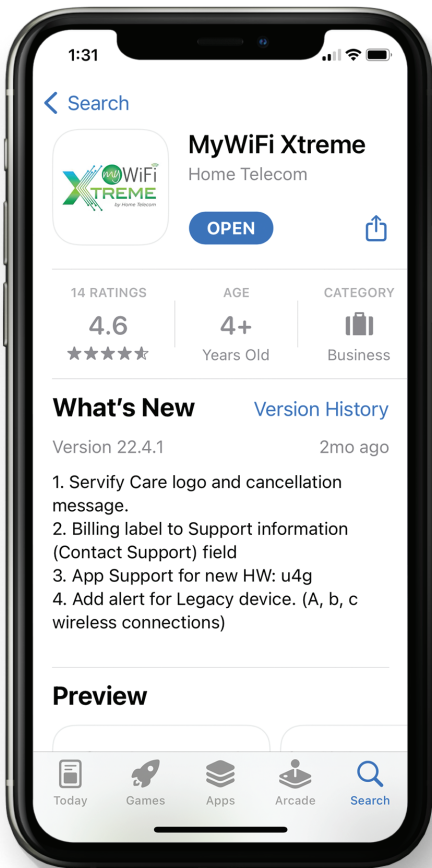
1:31

Search

my WiFi XTREME by Home Telecom

MyWiFi Xtreme
Home Telecom

OPEN

14 RATINGS
4.6

AGE
4+
Years Old

CATEGORY
Business

What's New
Version History

Version 22.4.1
2mo ago

1. Servify Care logo and cancellation message.
2. Billing label to Support information (Contact Support) field
3. App Support for new HW: u4g
4. Add alert for Legacy device. (A, b, c wireless connections)

Preview

Today
Games
Apps
Arcade
Search